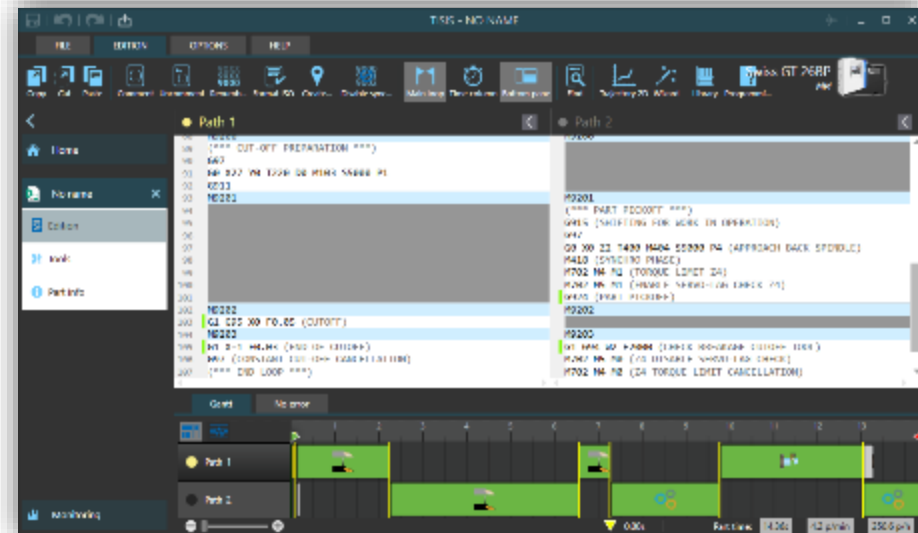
TISIS - NO NAME

FILE EDITION OPTIONS HELP

Copy Cut Paste Comment Uncomment Renumber Format ISO Go to Disable sync Main loop Parameters Bottom pane Find Tajectory 2D Wizard Library Equipment

swiss GT 26BP

Home
No name
Edition
Tools
Part info
Monitoring

Path 1

(*** CUT-OFF PREPARATION ***)
G97
G0 X27 Z4 T2200 S0 M104 S5000 P1
M203
M8281

M8282
G1 G95 X0 F0.05 (CUTOFF)
M8282
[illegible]
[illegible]
(*** END LOOP ***)

Path 2

M9201
(*** PART PICKOFF ***)
G915 (SHIFTING FOR WORK IN OPERATION)
G97
G0 X0 Z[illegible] T400 M404 S5000 P4 (APPROACH BACK SPINDLE)
M410 (SYNCHRO PHASE)
M702 M4 N2 (TORQUE LIMIT Z4)
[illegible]
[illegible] (PART PICKOFF)
M9202

M9203
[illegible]
M702 M4 N2 (Z4 TORQUE LIMIT CANCELLATION)

Gantt No error

Path 1
Path 2

0.00s Part time: 14.0s 4.2 p/min 2506 p/h